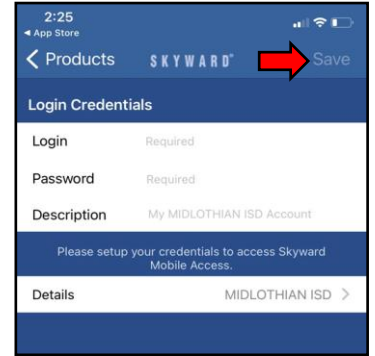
2:25
◂ App Store

< Products SKYWARD® Save

Login Credentials

Login Required

Password Required

Description My MIDLOTHIAN ISD Account

Please setup your credentials to access Skyward Mobile Access.

Details MIDLOTHIAN ISD >